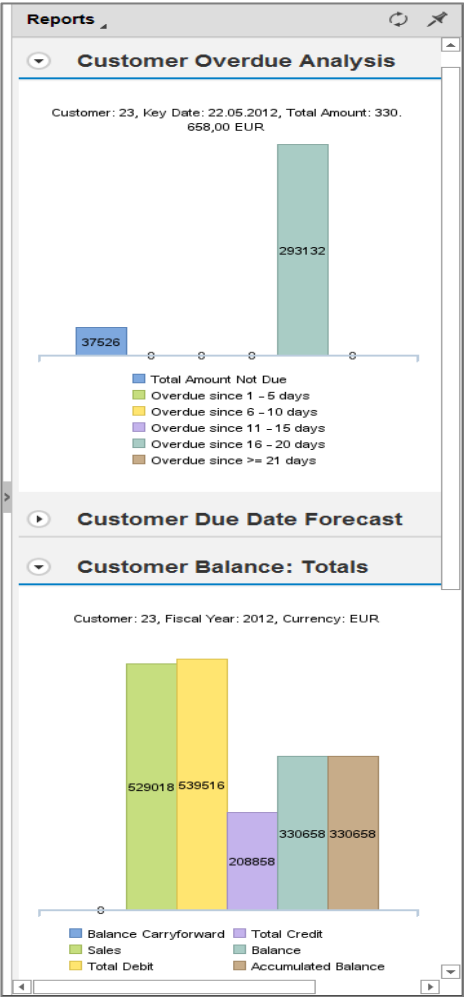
Reports

Customer Overdue Analysis

Customer: 23, Key Date: 22.05.2012, Total Amount: 330.658,00 EUR

37526
0
0
0
293132
0

Total Amount Not Due
Overdue since 1 - 5 days
Overdue since 6 - 10 days
Overdue since 11 - 15 days
Overdue since 16 - 20 days
Overdue since >= 21 days

Customer Due Date Forecast

Customer Balance: Totals

Customer: 23, Fiscal Year: 2012, Currency: EUR

0
529018
539516
208858
330658
330658

Balance Carryforward
Total Credit
Sales
Balance
Total Debit
Accumulated Balance